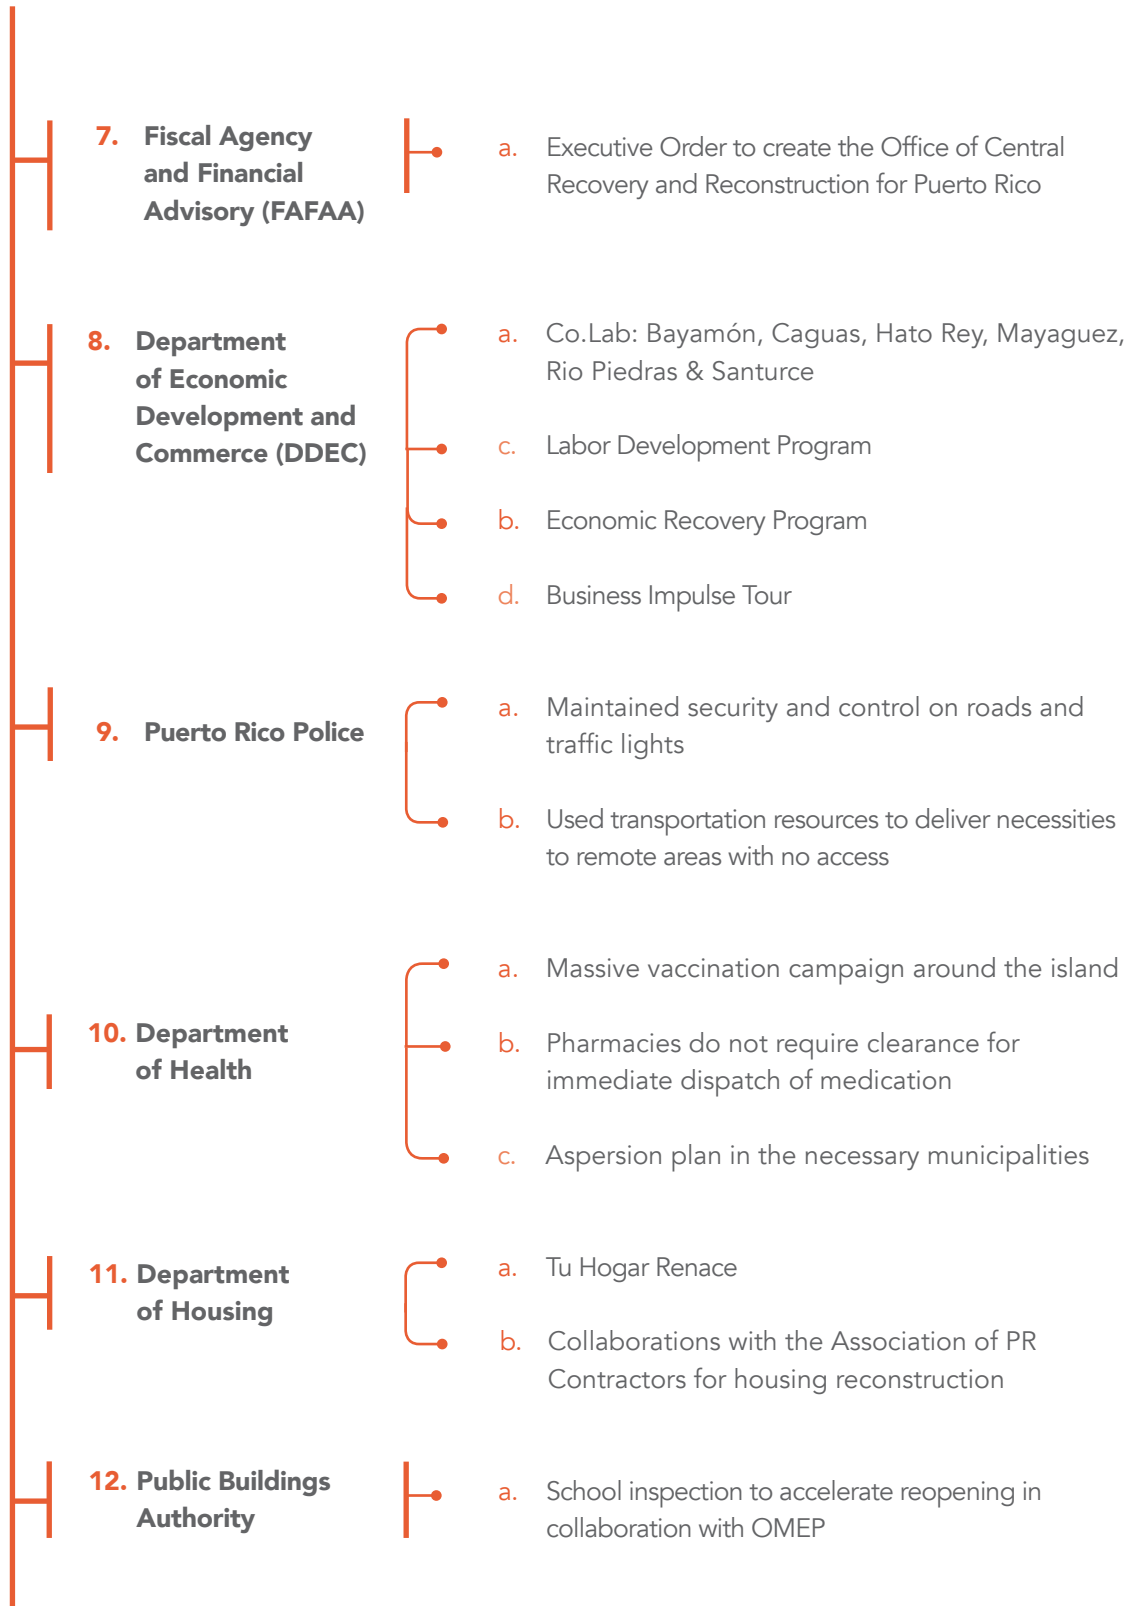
7. Fiscal Agency and Financial Advisory (FAFAA)

a. Executive Order to create the Office of Central Recovery and Reconstruction for Puerto Rico

8. Department of Economic Development and Commerce (DDEC)

a. Co.Lab: Bayamón, Caguas, Hato Rey, Mayaguez, Rio Piedras & Santurce

c. Labor Development Program

b. Economic Recovery Program

d. Business Impulse Tour

9. Puerto Rico Police

a. Maintained security and control on roads and traffic lights

b. Used transportation resources to deliver necessities to remote areas with no access

10. Department of Health

a. Massive vaccination campaign around the island

b. Pharmacies do not require clearance for immediate dispatch of medication

c. Aspersion plan in the necessary municipalities

11. Department of Housing

a. Tu Hogar Renace

b. Collaborations with the Association of PR Contractors for housing reconstruction

12. Public Buildings Authority

a. School inspection to accelerate reopening in collaboration with OMEP